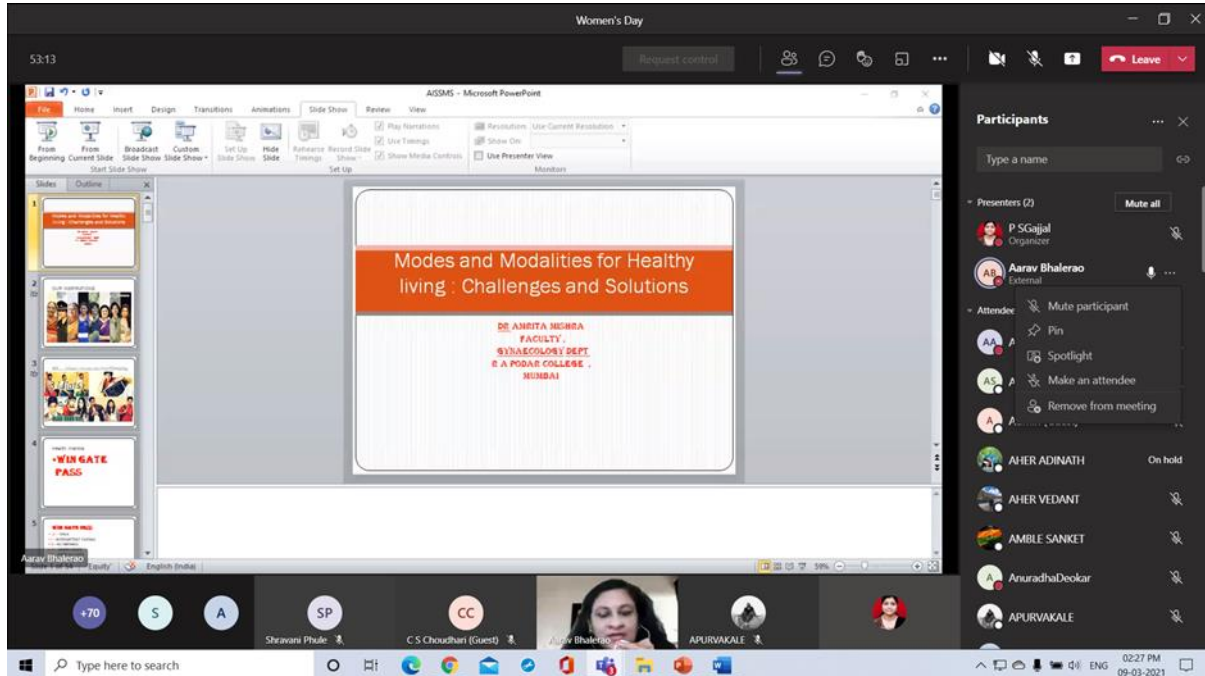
Women's Day

53:13

Request control

Leave

AISSMS - Microsoft PowerPoint

File Home Insert Design Transitions Animations Slide Show Review View

From Beginning From Current Slide Broadcast Slide Show Custom Slide Show Start Slide Show

Set Up Slide Show Hide Slide Rehearse Timings Record Slide Show Play Narrations Use Timings Show Media Controls Set Up

Resolution: Use Current Resolution Show On: Use Presenter View Monitors

Slides Outline

WIN GATE PASS

Modes and Modalities for Healthy living : Challenges and Solutions

DR AMRITA MISHRA
FACULTY,
GYNAECOLOGY DEPT
R A PODAR COLLEGE ,
MUMBAI

Aarav Bhalerao

English (India)

Participants

Type a name

Presenters (2)

Mute all

P SGajjal
Organizer

Aarav Bhalerao
External

Mute participant
Pin
Spotlight
Make an attendee
Remove from meeting

Attendees

AHER ADINATH On hold

AHER VEDANT

AMBLE SANKET

AnuradhaDeokar

APURVAKALE

+70 S A SP CC

Shravani Phule

C S Choudhari (Guest)

Aarav Bhalerao

APURVAKALE

Type here to search

ENG 02:27 PM 09-03-2021